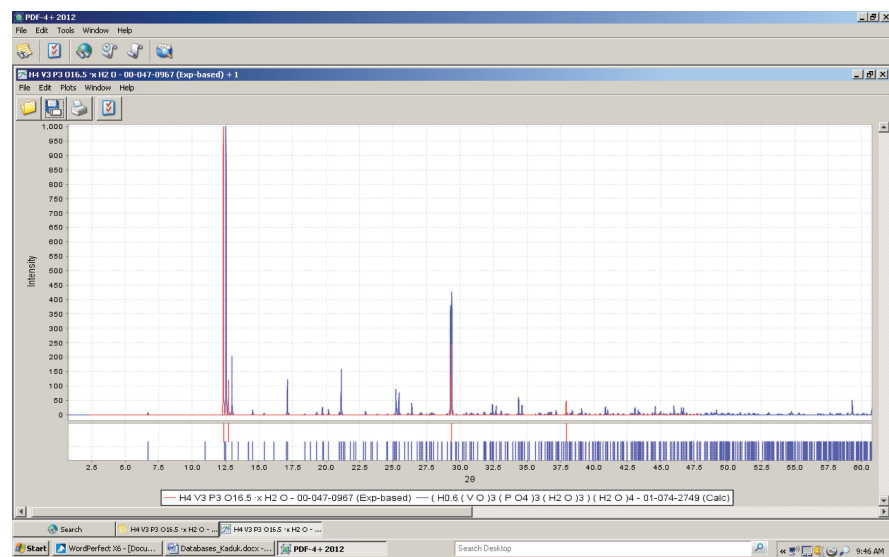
PDF-4+ 2012
File Edit Tools Window Help

H4 V3 P3 O16.5 ·x H2 O - 00-047-0967 (Exp-based) + 1
File Edit Plots Window Help

1,000
950
900
850
800
750
700
650
600
550
500
450
400
350
300
250
200
150
100
50
0

Intensity

2.5 5.0 7.5 10.0 12.5 15.0 17.5 20.0 22.5 25.0 27.5 30.0 32.5 35.0 37.5 40.0 42.5 45.0 47.5 50.0 52.5 55.0 57.5 60.0
2θ

— H4 V3 P3 O16.5 ·x H2 O - 00-047-0967 (Exp-based) — ( H0.6 ( V O )3 ( P O4 )3 ( H2 O )3 ) ( H2 O )4 - 01-074-2749 (Calc)

Search
H4 V3 P3 O16.5 ·x H2 O - ...
H4 V3 P3 O16.5 ·x H2 O - ...

Start
WordPerfect X6 - [Docu...
Databases_Kaduk.docx - ...
PDF-4+ 2012
Search Desktop
9:46 AM